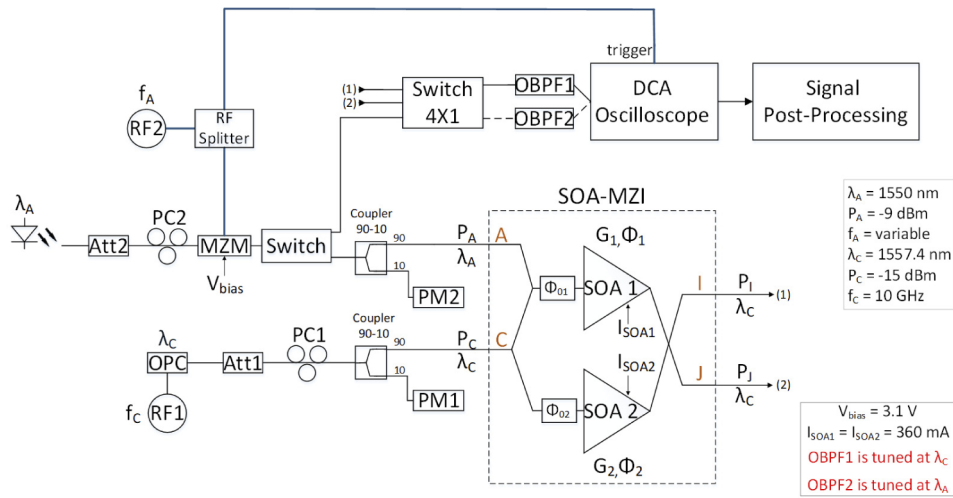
trigger

$f_A$

RF2

RF Splitter

(1)

(2)

Switch 4X1

OBPF1

OBPF2

DCA Oscilloscope

Signal Post-Processing

$\lambda_A$

Att2

PC2

MZM

$V_{bias}$

Switch

Coupler 90-10

90

10

PM2

$P_A$

$\lambda_A$

A

SOA-MZI

$G_1, \Phi_1$

$\Phi_{01}$

SOA 1

$I_{SOA1}$

$I_{SOA2}$

SOA 2

$\Phi_{02}$

$G_2, \Phi_2$

I

$P_I$

$\lambda_C$

(1)

J

$P_J$

$\lambda_C$

(2)

$\lambda_C$

OPC

$f_C$

RF1

Att1

PC1

Coupler 90-10

90

10

PM1

$P_C$

$\lambda_C$

C

$\lambda_A$ = 1550 nm
$P_A$ = -9 dBm
$f_A$ = variable
$\lambda_C$ = 1557.4 nm
$P_C$ = -15 dBm
$f_C$ = 10 GHz

$V_{bias}$ = 3.1 V
$I_{SOA1}$ = $I_{SOA2}$ = 360 mA
OBPF1 is tuned at $\lambda_C$
OBPF2 is tuned at $\lambda_A$